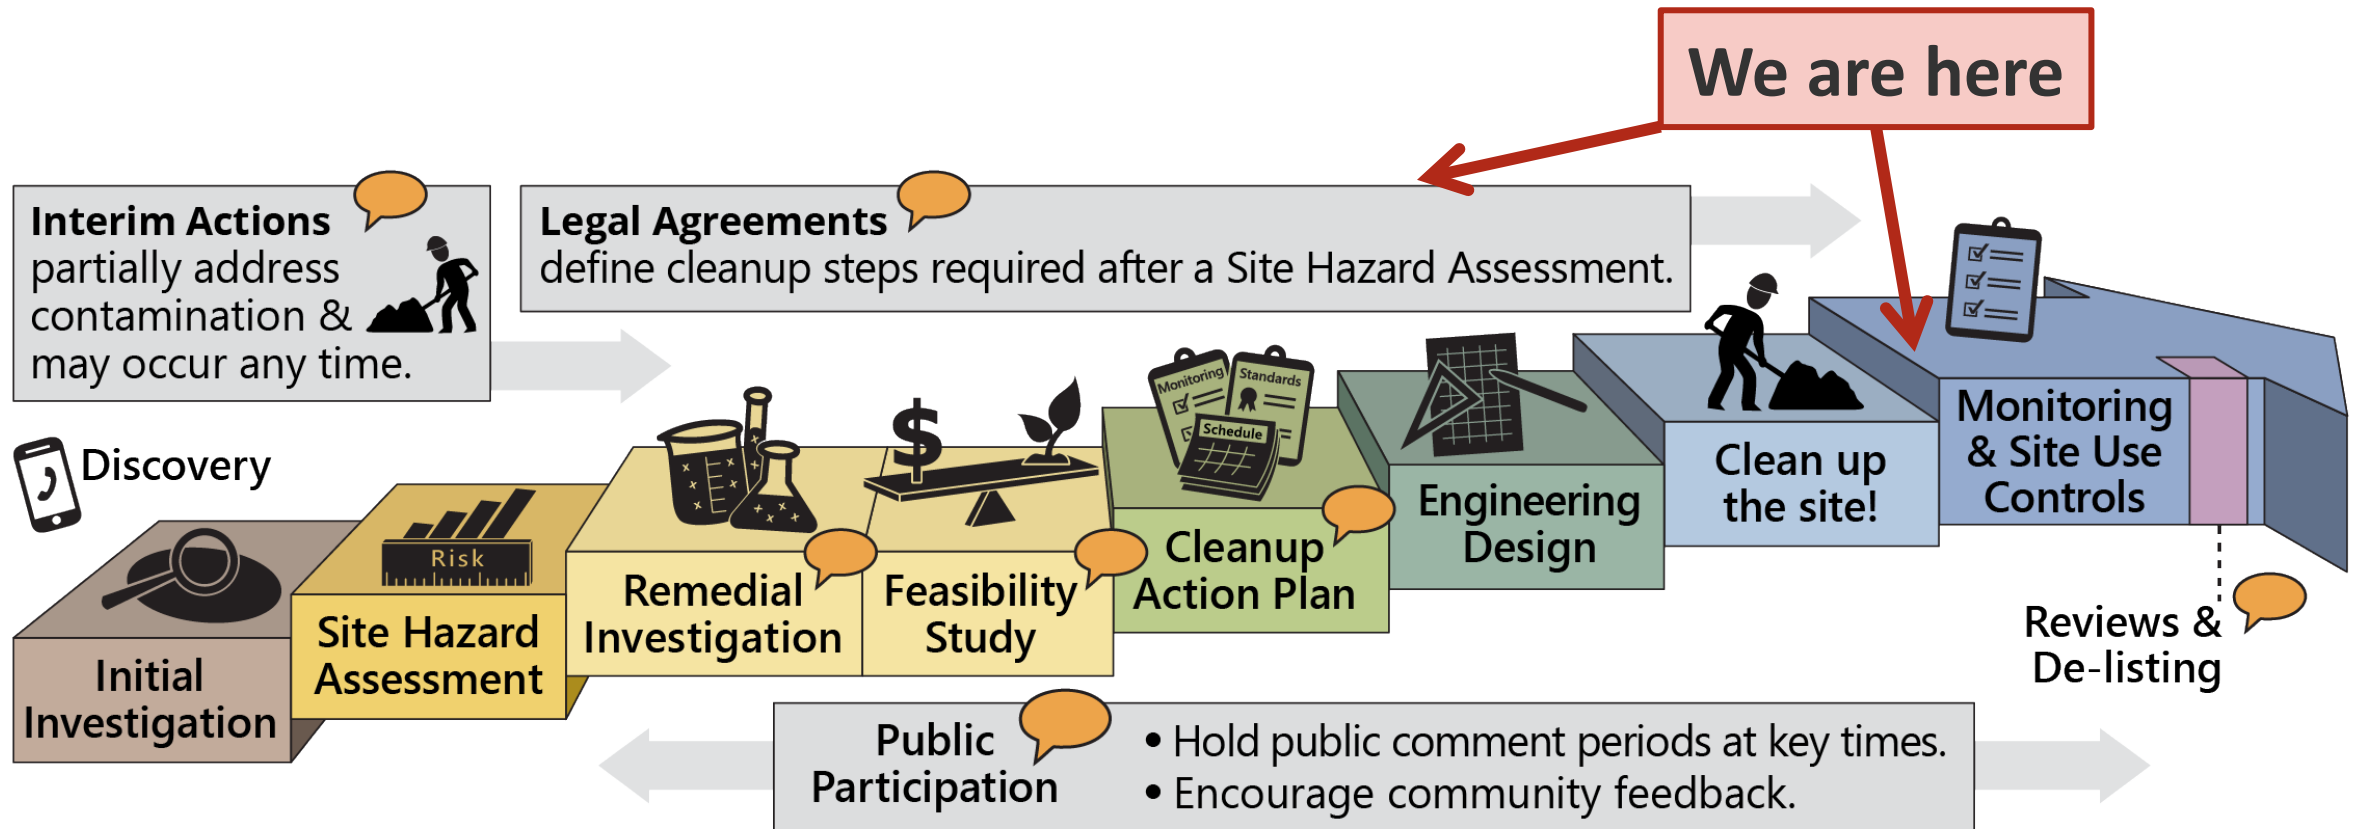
We are here

Interim Actions partially address contamination & may occur any time.

Legal Agreements define cleanup steps required after a Site Hazard Assessment.

Discovery

Initial Investigation

Risk

Site Hazard Assessment

Remedial Investigation

$

Feasibility Study

Monitoring

Standards

Schedule

Cleanup Action Plan

Engineering Design

Clean up the site!

Monitoring & Site Use Controls

Reviews & De-listing

Public Participation

• Hold public comment periods at key times.
• Encourage community feedback.